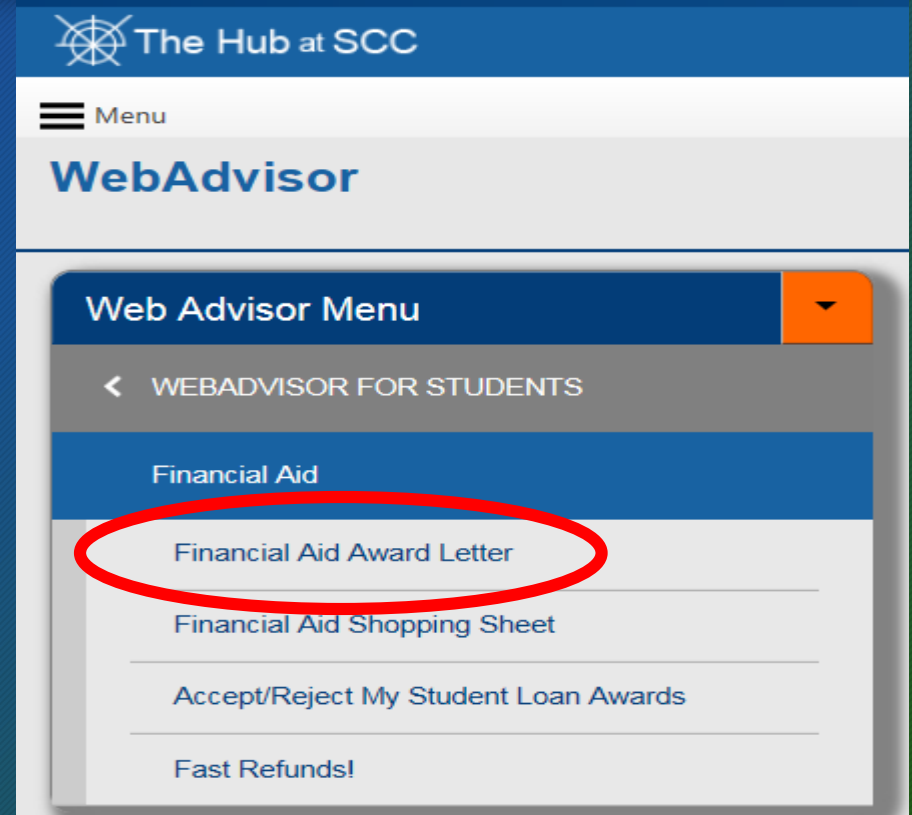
The Hub at SCC

Menu

WebAdvisor

Web Advisor Menu

WEBADVISOR FOR STUDENTS

Financial Aid

Financial Aid Award Letter

Financial Aid Shopping Sheet

Accept/Reject My Student Loan Awards

Fast Refunds!